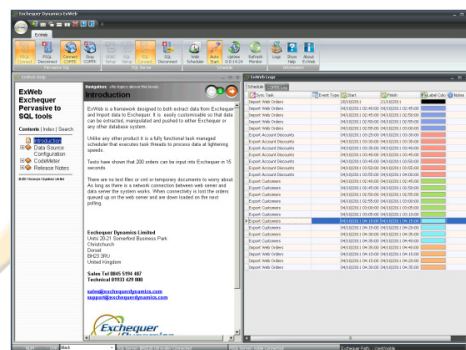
Exchequer Dynamics ExWeb

ExWeb

Connect
Disconnect
Connect
Disconnect
Setup
Web Scheduler
Start
Refresh Preview
Logs
Show Help
About ExWeb

ExWeb Help

ExWeb Exchequer Pervasive to SQL tools

Contents | Index | Search

Introduction
Data Source Configuration
CodeWriter
Release Notes

Introduction

ExWeb is a framework designed to both extract data from Exchequer and import data to Exchequer. It is easily customisable so that data can be extracted, manipulated and pushed to either Exchequer or any other database system.

Unlike any other product it is a fully functional task managed scheduler that executes task threads to process data at lightening speeds.

Tests have shown that 300 orders can be input into Exchequer in 15 seconds.

There are no text files or xml or temporary documents to worry about. As long as there is a network connection between web server and data server the system works. When connectivity is lost the orders queued up on the web server and are down loaded on the next polling.

Exchequer Dynamics Limited
Units 20-21 Somerford Business Park
Christchurch
Dorset
BH23 3RU
United Kingdom

Sales Tel 0845 5190 487
Technical 01933 429 000

sales@exchequerdynamics.com
support@exchequerdynamics.com

Exchequer

ExWeb Logs

Schedule | Task

| Task | Event Type | Start | Finish |
|---|---|---|---|
| Export Web Orders | | | |
| Export Web Orders | | | |
| Export Web Orders | | | |
| Export Web Orders | | | |
| Export Web Orders | | | |
| Export Account Discounts | | | |
| Export Account Discounts | | | |
| Export Account Discounts | | | |
| Export Account Discounts | | | |
| Export Customers | | | |
| Export Customers | | | |
| Export Customers | | | |
| Export Customers | | | |
| Export Customers | | | |
| Export Customers | | | |
| Export Customers | | | |
| Export Customers | | | |
| Export Customers | | | |
| Export Web Orders | | | |
| Export Web Orders | | | |
| Export Web Orders | | | |
| Export Web Orders | | | |
| Export Web Orders | | | |